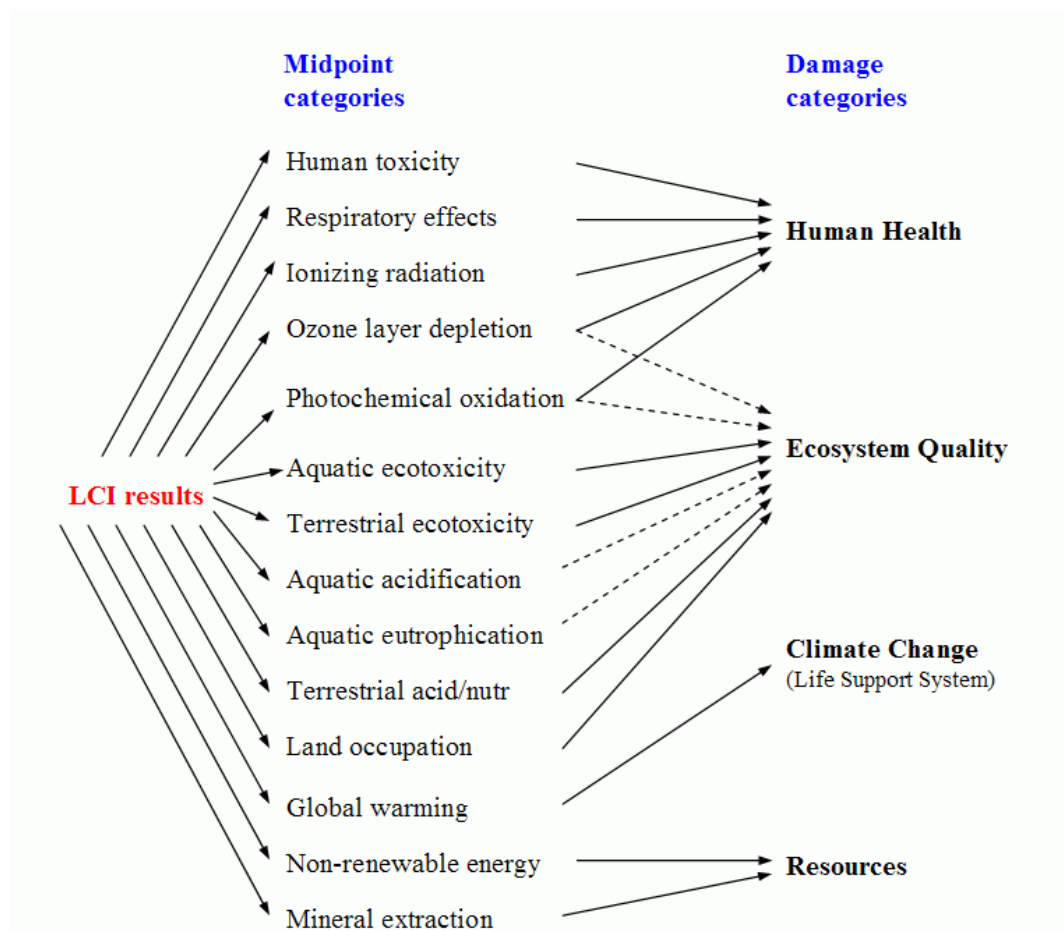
LCI results

Midpoint categories

Human toxicity
Respiratory effects
Ionizing radiation
Ozone layer depletion
Photochemical oxidation
Aquatic ecotoxicity
Terrestrial ecotoxicity
Aquatic acidification
Aquatic eutrophication
Terrestrial acid/nutr
Land occupation
Global warming
Non-renewable energy
Mineral extraction

Damage categories

Human Health
Ecosystem Quality
Climate Change
(Life Support System)
Resources